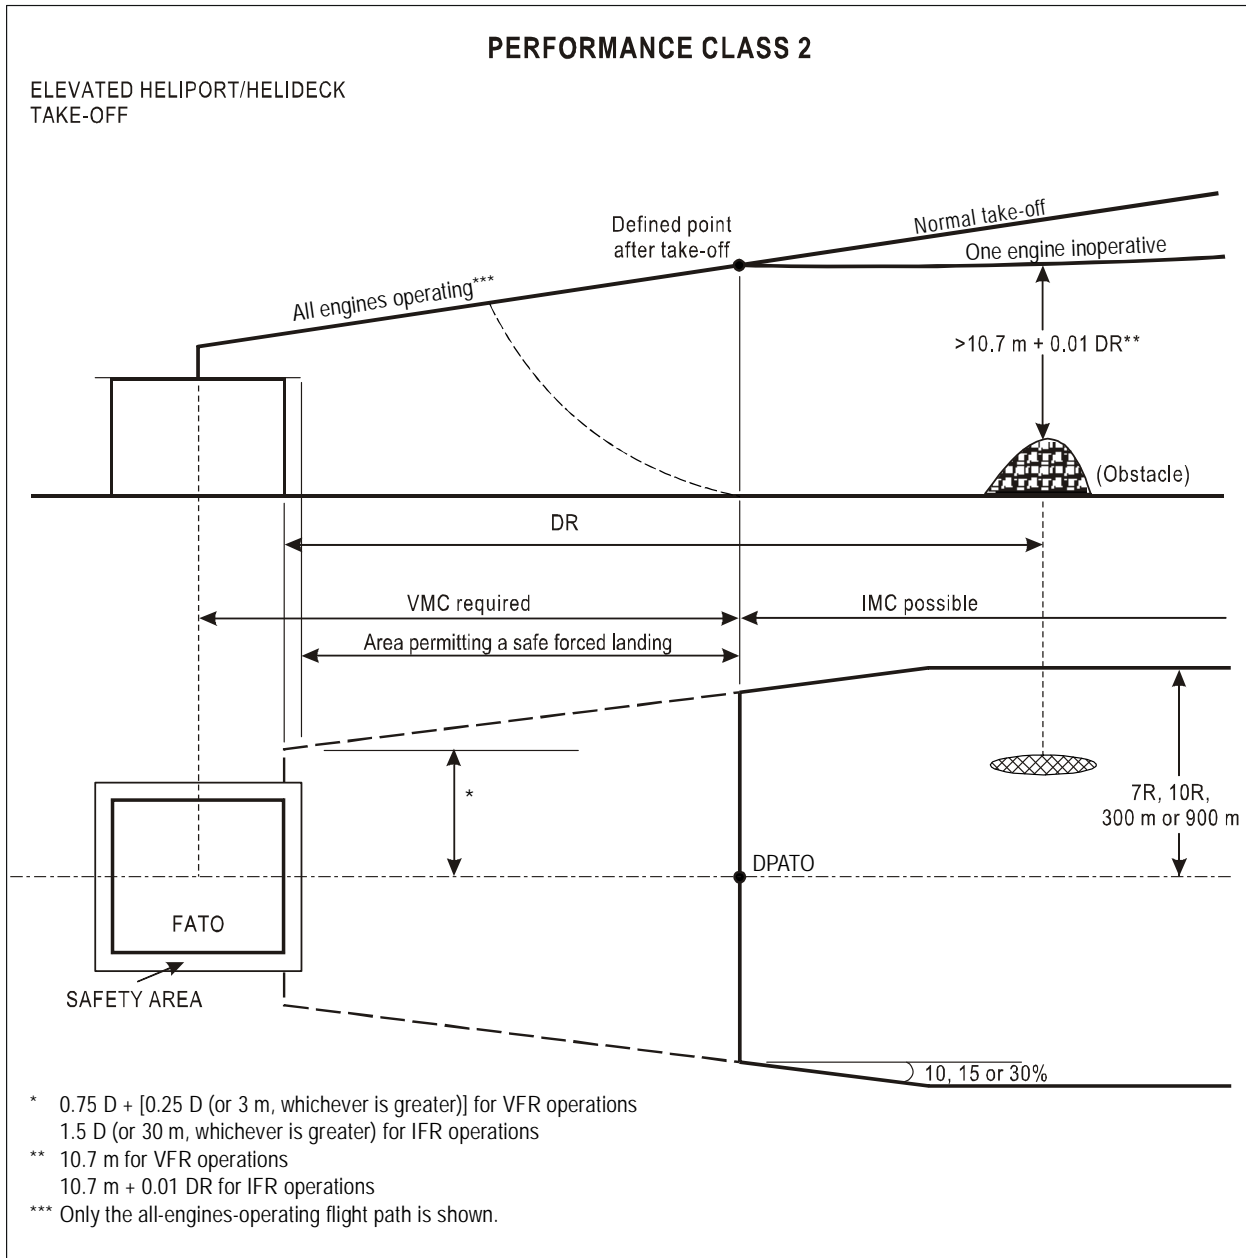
PERFORMANCE CLASS 2

ELEVATED HELIPORT/HELIDECK
TAKE-OFF

Defined point after take-off

Normal take-off

One engine inoperative

All engines operating***

>10.7 m + 0.01 DR**

(Obstacle)

DR

VMC required

IMC possible

Area permitting a safe forced landing

*

7R, 10R, 300 m or 900 m

DPATO

FATO

SAFETY AREA

10, 15 or 30%

* 0.75 D + [0.25 D (or 3 m, whichever is greater)] for VFR operations
1.5 D (or 30 m, whichever is greater) for IFR operations
** 10.7 m for VFR operations
10.7 m + 0.01 DR for IFR operations
*** Only the all-engines-operating flight path is shown.